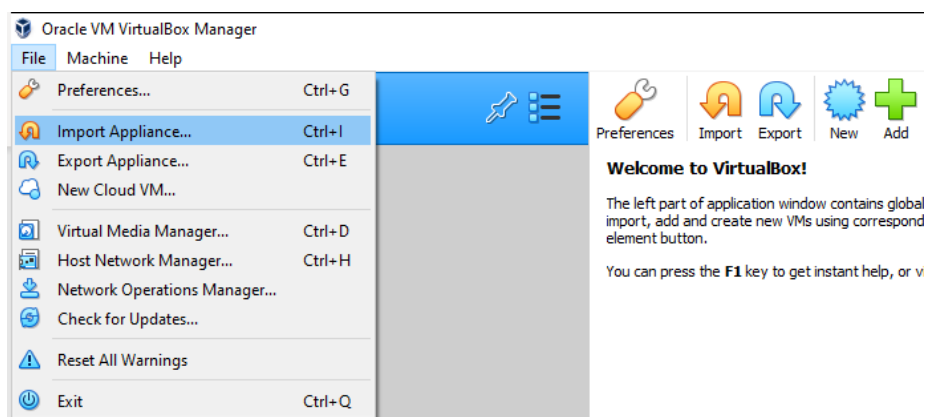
Oracle VM VirtualBox Manager

File Machine Help

Preferences... Ctrl+G

Import Appliance... Ctrl+I

Export Appliance... Ctrl+E

New Cloud VM...

Virtual Media Manager... Ctrl+D

Host Network Manager... Ctrl+H

Network Operations Manager...

Check for Updates...

Reset All Warnings

Exit Ctrl+Q

Preferences Import Export New Add

Welcome to VirtualBox!

The left part of application window contains global import, add and create new VMs using correspond element button.

You can press the **F1** key to get instant help, or v